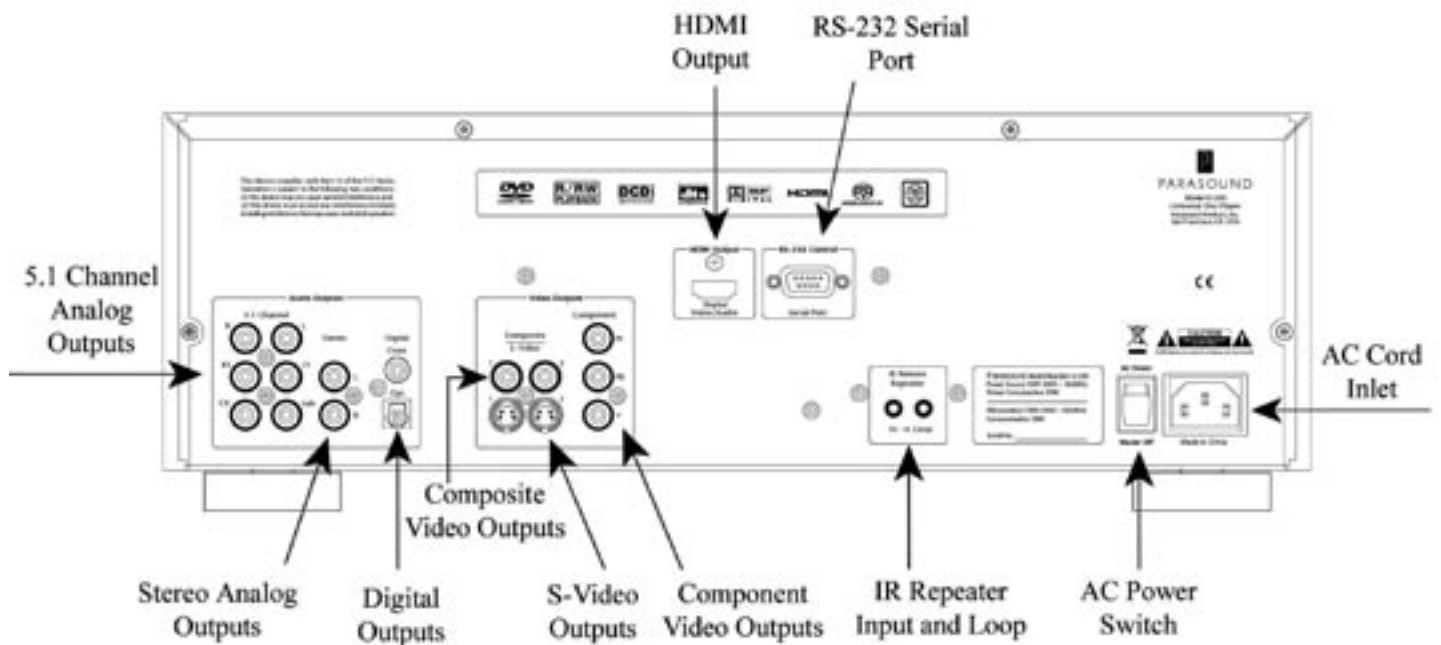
HDMI Output

RS-232 Serial Port

5.1 Channel Analog Outputs

PARASOUND

CE

AC Cord Inlet

Composite Video Outputs

Stereo Analog Outputs

Digital Outputs

S-Video Outputs

Component Video Outputs

IR Repeater Input and Loop

AC Power Switch